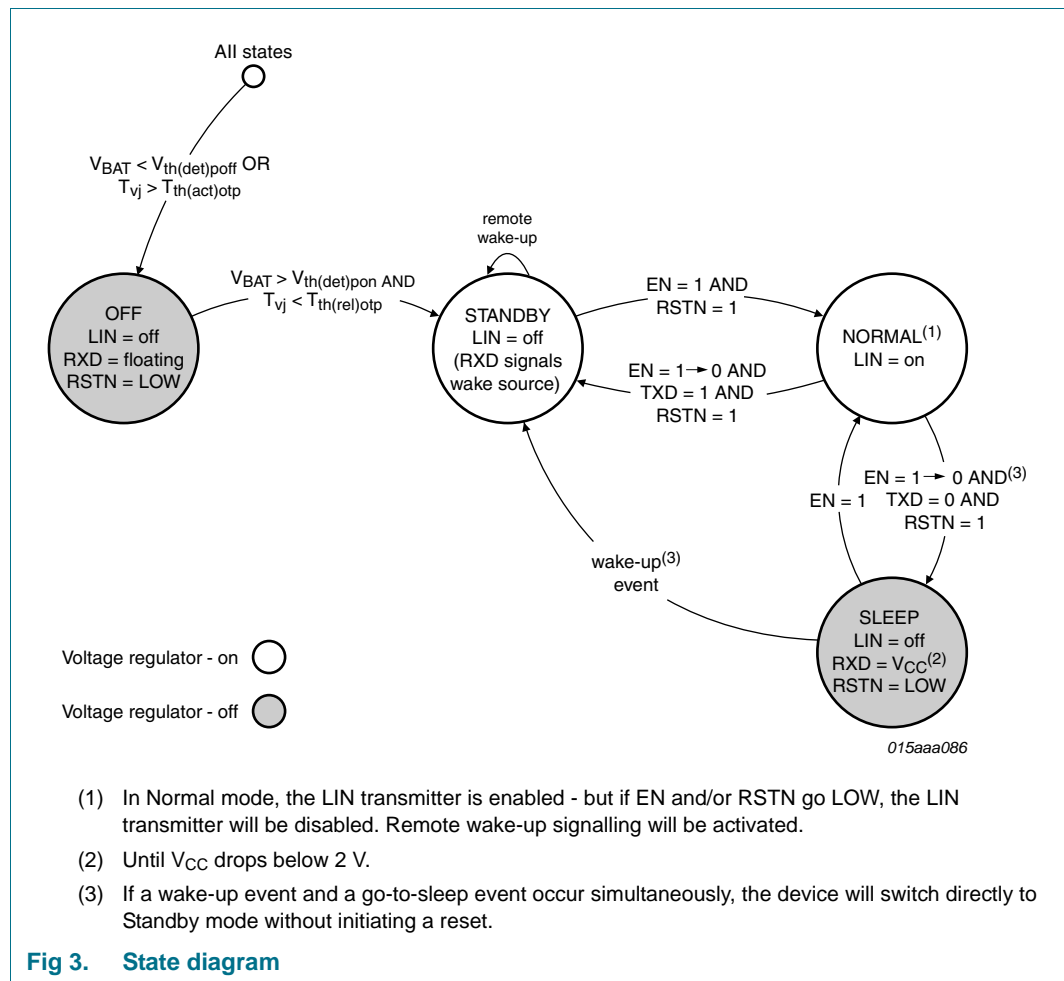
All states

$V_{BAT} < V_{th(det)poff}$ OR $T_{vj} > T_{th(act)otp}$

remote wake-up

$V_{BAT} > V_{th(det)pon}$ AND $T_{vj} < T_{th(rel)otp}$

OFF
LIN = off
RXD = floating
RSTN = LOW

STANDBY
LIN = off
(RXD signals wake source)

EN = 1 AND
RSTN = 1

NORMAL$^{(1)}$
LIN = on

EN = 1 → 0 AND
TXD = 1 AND
RSTN = 1

EN = 1

EN = 1 → 0 AND$^{(3)}$
TXD = 0 AND
RSTN = 1

wake-up$^{(3)}$
event

SLEEP
LIN = off
RXD = $V_{CC}^{(2)}$
RSTN = LOW

Voltage regulator - on

Voltage regulator - off

015aaa086

(1) In Normal mode, the LIN transmitter is enabled - but if EN and/or RSTN go LOW, the LIN transmitter will be disabled. Remote wake-up signalling will be activated.

(2) Until $V_{CC}$ drops below 2 V.

(3) If a wake-up event and a go-to-sleep event occur simultaneously, the device will switch directly to Standby mode without initiating a reset.

Fig 3. State diagram